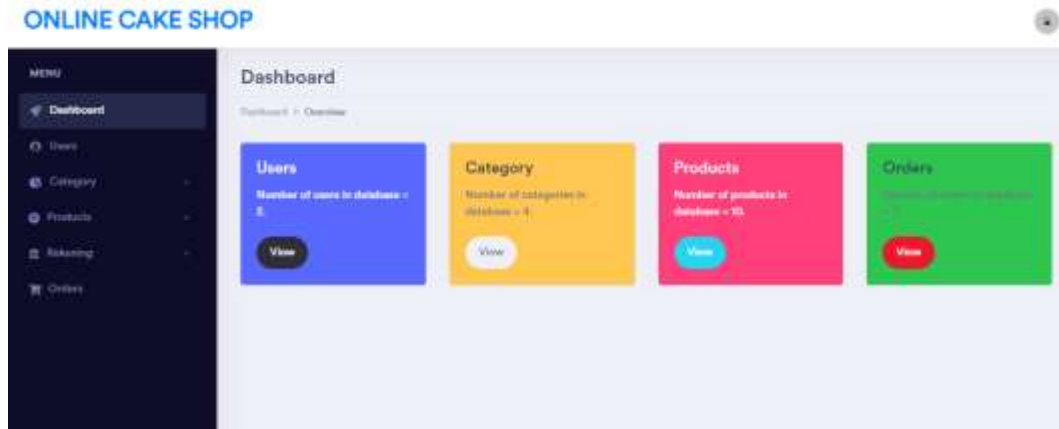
ONLINE CAKE SHOP

MENU

Dashboard

Users

Category

Products

Balancing

Orders

Dashboard

Dashboard > Overview

Users

Number of users in database = 2.

View

Category

Number of categories in database = 4.

View

Products

Number of products in database = 10.

View

Orders

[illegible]

View